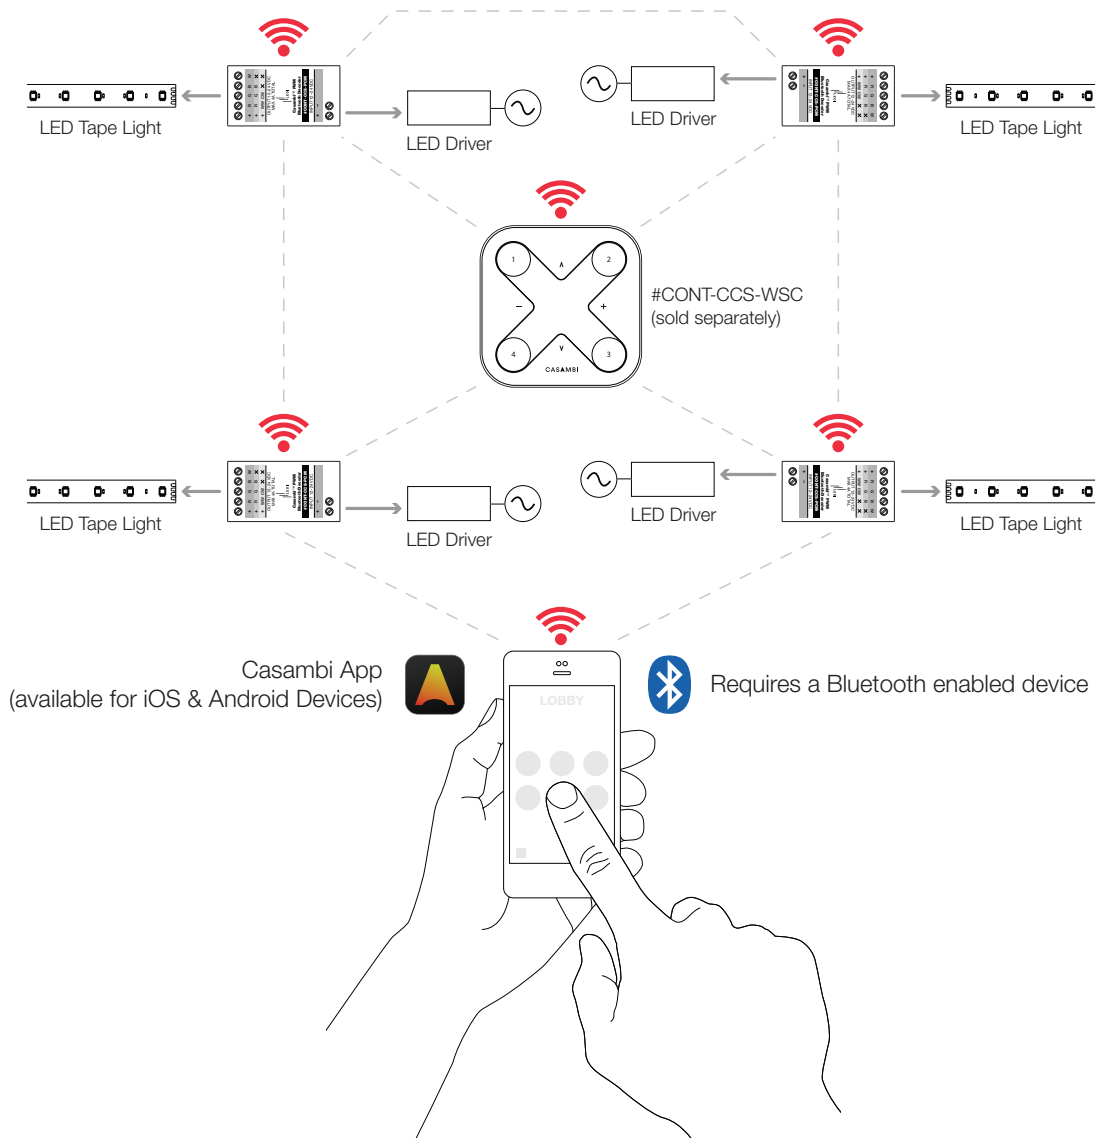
LED Tape Light

LED Driver

LED Driver

LED Tape Light

1
2
3
4
∧
∨
−
+
CASAMBI

#CONT-CCS-WSC
(sold separately)

LED Tape Light

LED Driver

LED Driver

LED Tape Light

Casambi App
(available for iOS & Android Devices)

LOBBY

Requires a Bluetooth enabled device